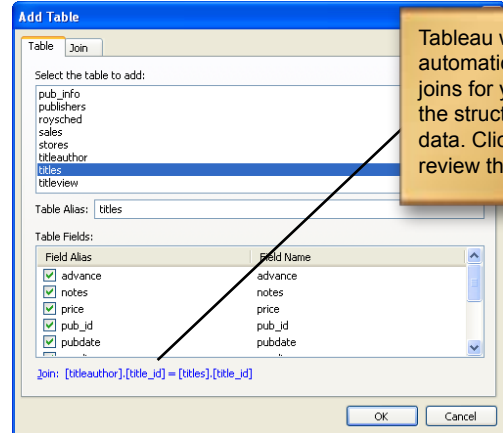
Add Table

Table | Join

Select the table to add:

pub_info
publishers
roysched
sales
stores
titleauthor
titles
titleview

Table Alias: titles

Table Fields:

| Field Alias | Field Name |
|---|---|
| advance | advance |
| notes | notes |
| price | price |
| pub_id | pub_id |
| pubdate | pubdate |

Join: [titleauthor].[title_id] = [titles].[title_id]

OK | Cancel

Tableau w
automatic
joins for y
the struct
data. Clic
review th